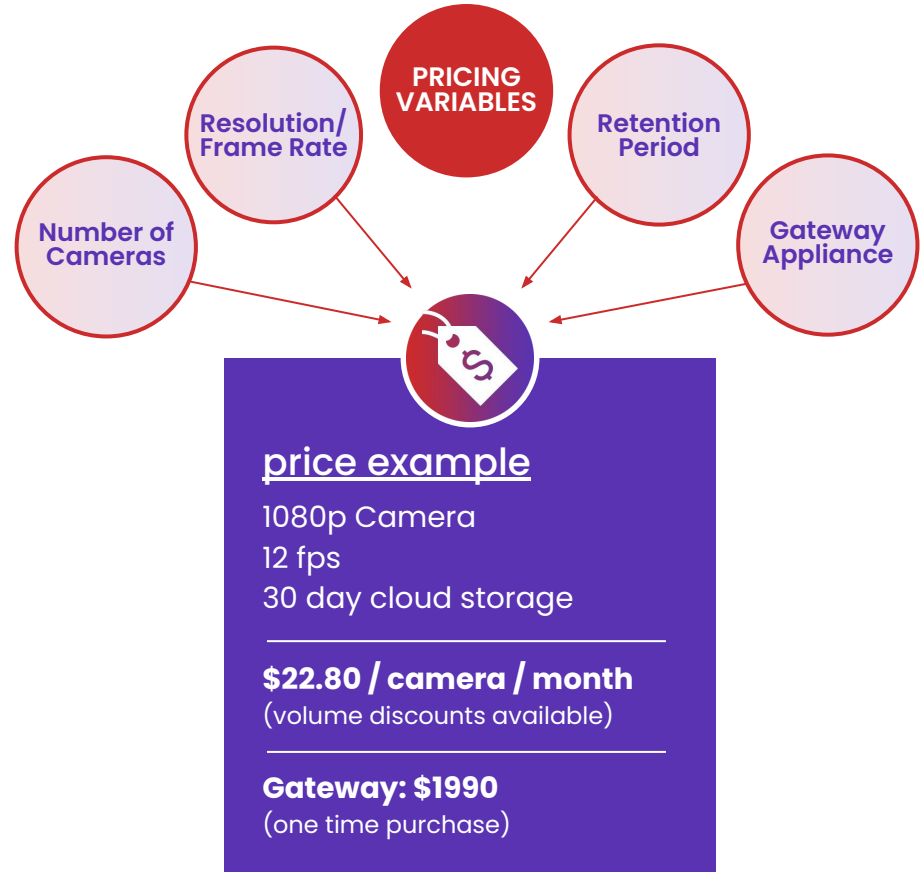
PRICING VARIABLES

Resolution/ Frame Rate

Retention Period

Number of Cameras

Gateway Appliance

$

price example

1080p Camera
12 fps
30 day cloud storage

$22.80 / camera / month
(volume discounts available)

Gateway: $1990
(one time purchase)